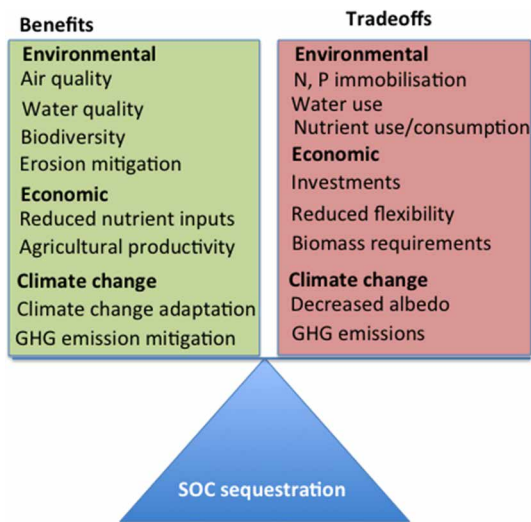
Benefits

Environmental
Air quality
Water quality
Biodiversity
Erosion mitigation

Economic
Reduced nutrient inputs
Agricultural productivity

Climate change
Climate change adaptation
GHG emission mitigation

Tradeoffs

Environmental
N, P immobilisation
Water use
Nutrient use/consumption

Economic
Investments
Reduced flexibility
Biomass requirements

Climate change
Decreased albedo
GHG emissions

SOC sequestration